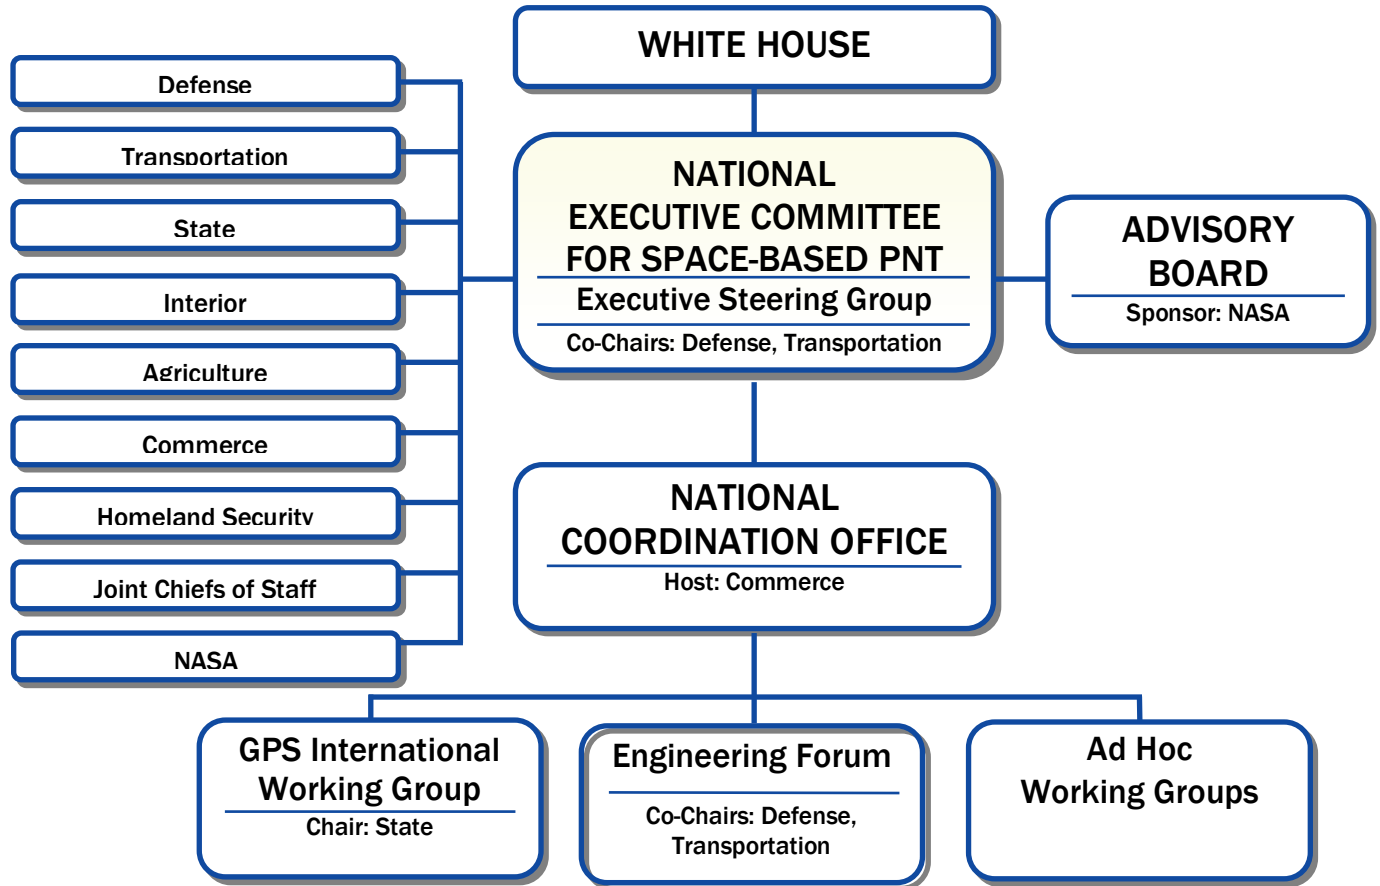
WHITE HOUSE

Defense

Transportation

State

Interior

Agriculture

Commerce

Homeland Security

Joint Chiefs of Staff

NASA

NATIONAL EXECUTIVE COMMITTEE FOR SPACE-BASED PNT
Executive Steering Group
Co-Chairs: Defense, Transportation

ADVISORY BOARD
Sponsor: NASA

NATIONAL COORDINATION OFFICE
Host: Commerce

GPS International Working Group
Chair: State

Engineering Forum
Co-Chairs: Defense, Transportation

Ad Hoc Working Groups